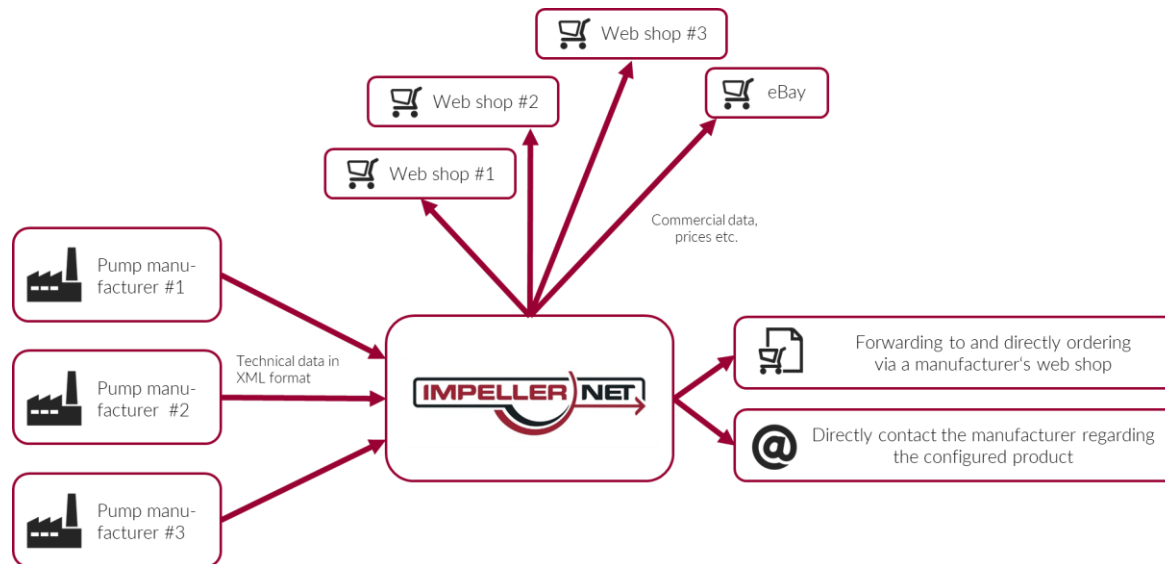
Web shop #3

Web shop #2

eBay

Web shop #1

Commercial data, prices etc.

Pump manufacturer #1

Technical data in XML format

Pump manufacturer #2

Pump manufacturer #3

IMPELLER NET

Forwarding to and directly ordering via a manufacturer's web shop

Directly contact the manufacturer regarding the configured product